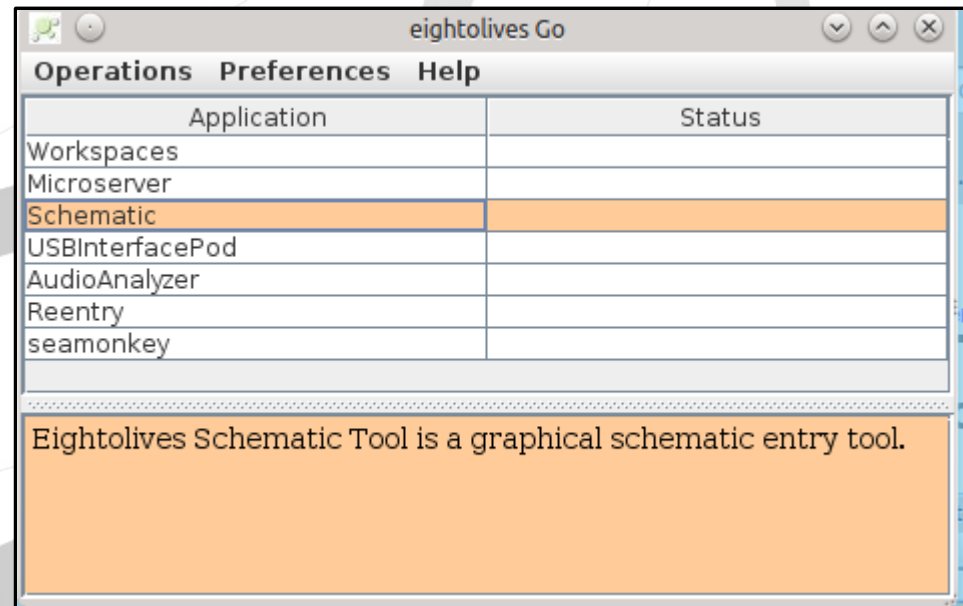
eightolives Go

Operations Preferences Help

| Application | Status |
|---|---|
| Workspaces | |
| Microserver | |
| Schematic | |
| USBInterfacePod | |
| AudioAnalyzer | |
| Reentry | |
| seamonkey | |

Eightolives Schematic Tool is a graphical schematic entry tool.